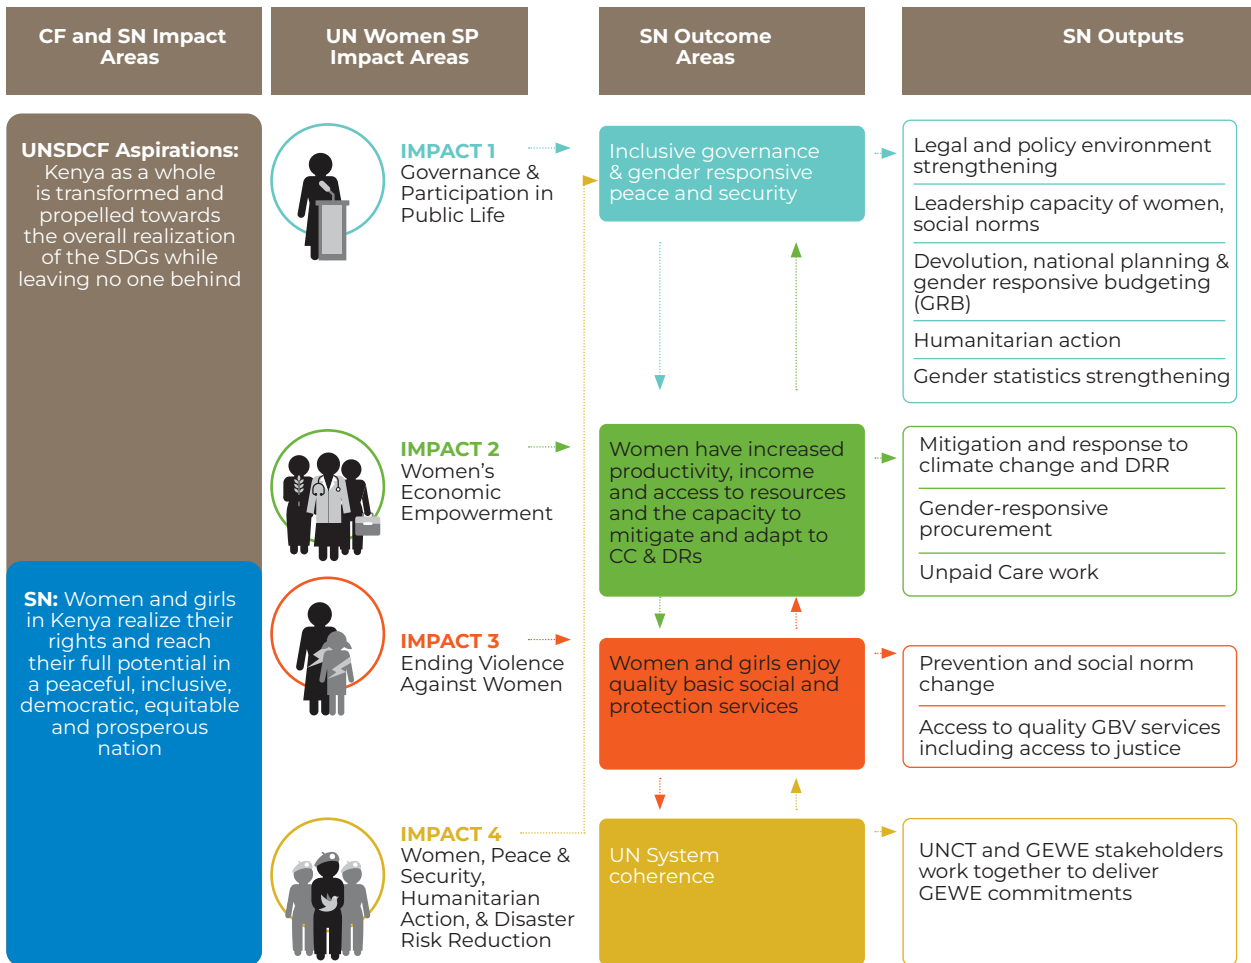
CF and SN Impact Areas

UN Women SP Impact Areas

SN Outcome Areas

SN Outputs

UNSDCF Aspirations: Kenya as a whole is transformed and propelled towards the overall realization of the SDGs while leaving no one behind

SN: Women and girls in Kenya realize their rights and reach their full potential in a peaceful, inclusive, democratic, equitable and prosperous nation

IMPACT 1
Governance & Participation in Public Life

Inclusive governance & gender responsive peace and security

Legal and policy environment strengthening

Leadership capacity of women, social norms

Devolution, national planning & gender responsive budgeting (GRB)

Humanitarian action

Gender statistics strengthening

IMPACT 2
Women's Economic Empowerment

Women have increased productivity, income and access to resources and the capacity to mitigate and adapt to CC & DRs

Mitigation and response to climate change and DRR

Gender-responsive procurement

Unpaid Care work

IMPACT 3
Ending Violence Against Women

Women and girls enjoy quality basic social and protection services

Prevention and social norm change

Access to quality GBV services including access to justice

IMPACT 4
Women, Peace & Security, Humanitarian Action, & Disaster Risk Reduction

UN System coherence

UNCT and GEWE stakeholders work together to deliver GEWE commitments